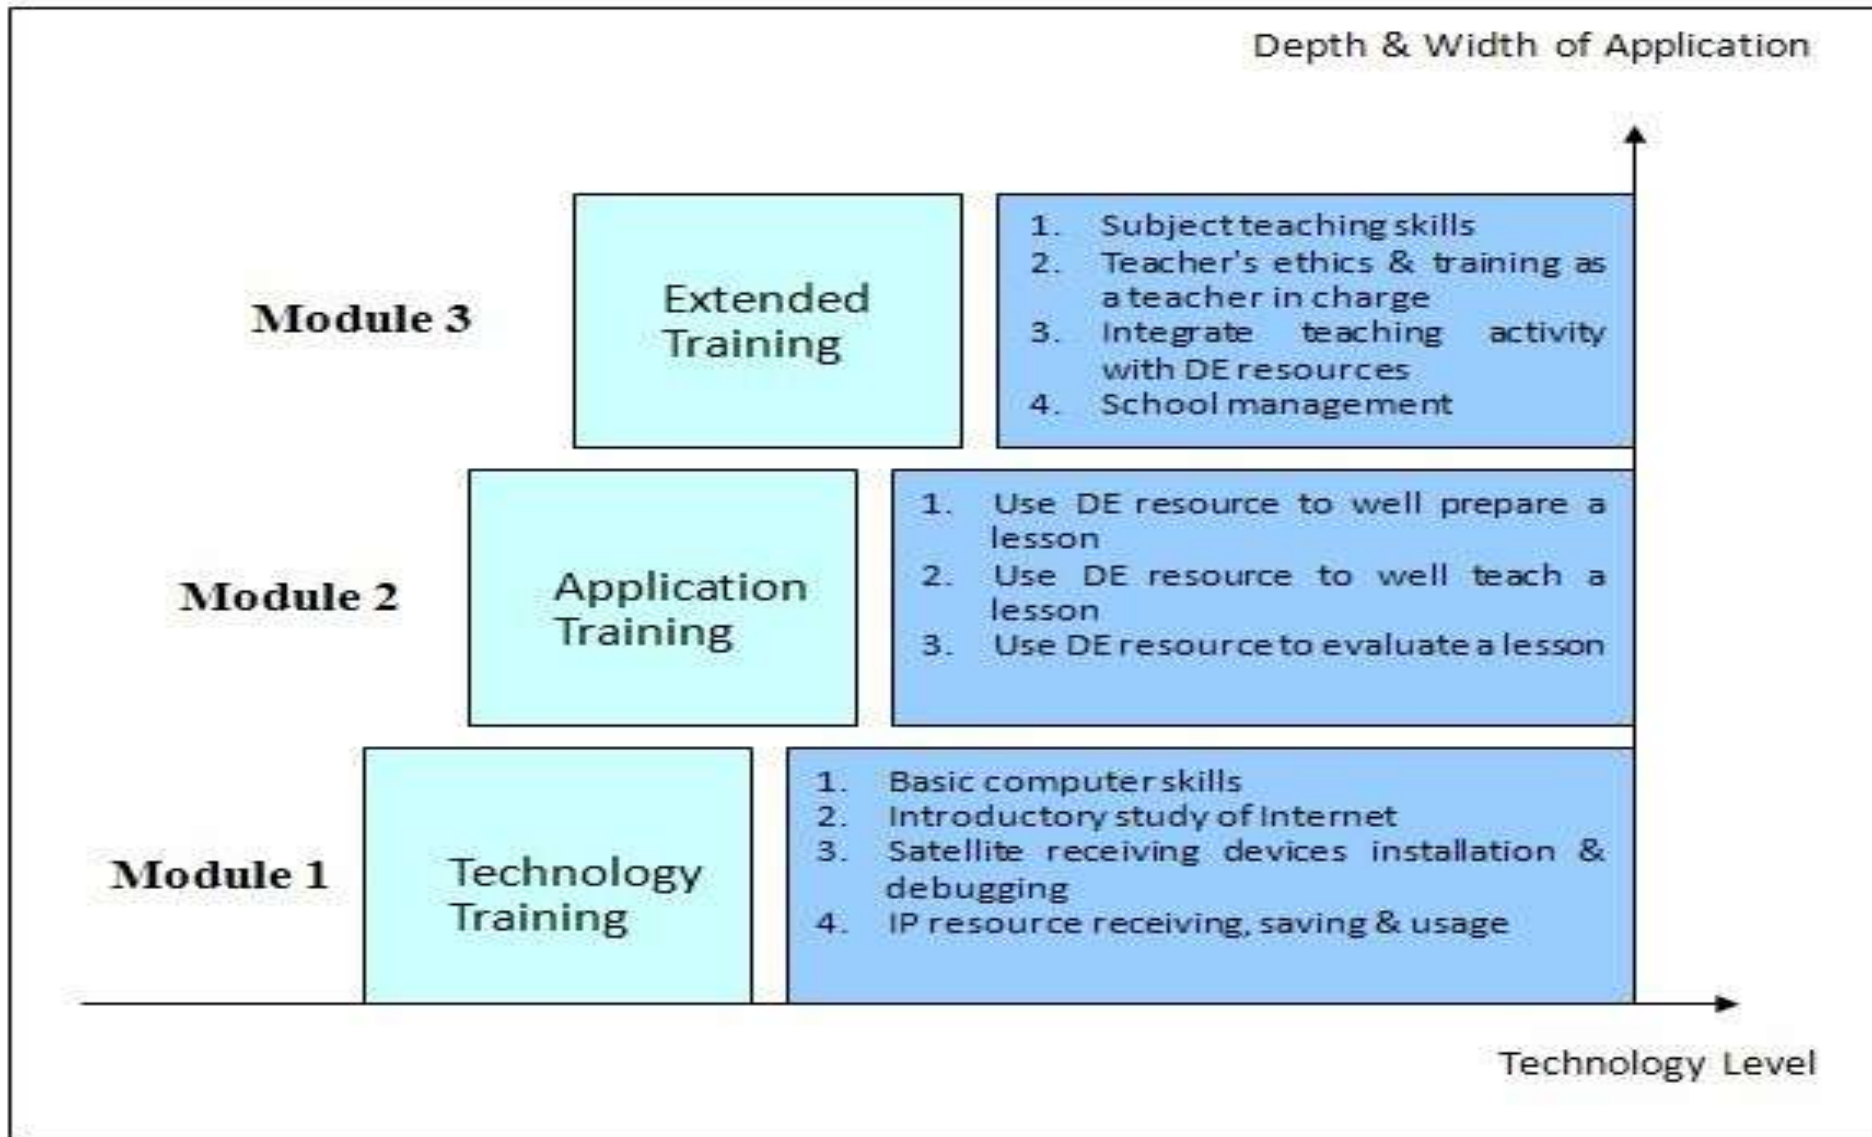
Depth & Width of Application

Module 3

Extended Training

1. Subject teaching skills
2. Teacher's ethics & training as a teacher in charge
3. Integrate teaching activity with DE resources
4. School management

Module 2

Application Training

1. Use DE resource to well prepare a lesson
2. Use DE resource to well teach a lesson
3. Use DE resource to evaluate a lesson

Module 1

Technology Training

1. Basic computer skills
2. Introductory study of Internet
3. Satellite receiving devices installation & debugging
4. IP resource receiving, saving & usage

Technology Level